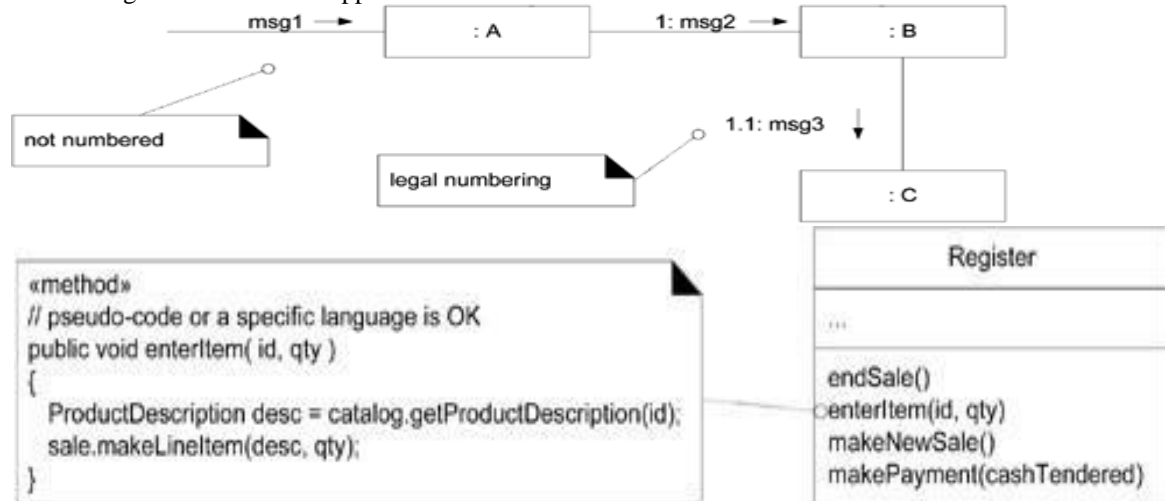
msg1

: A

1: msg2

: B

not numbered

1.1: msg3

legal numbering

: C

«method»
// pseudo-code or a specific language is OK
public void enterItem( id, qty )
{
ProductDescription desc = catalog.getProductDescription(id);
sale.makeLineItem(desc, qty);
}

Register

...

endSale()
enterItem(id, qty)
makeNewSale()
makePayment(cashTendered)